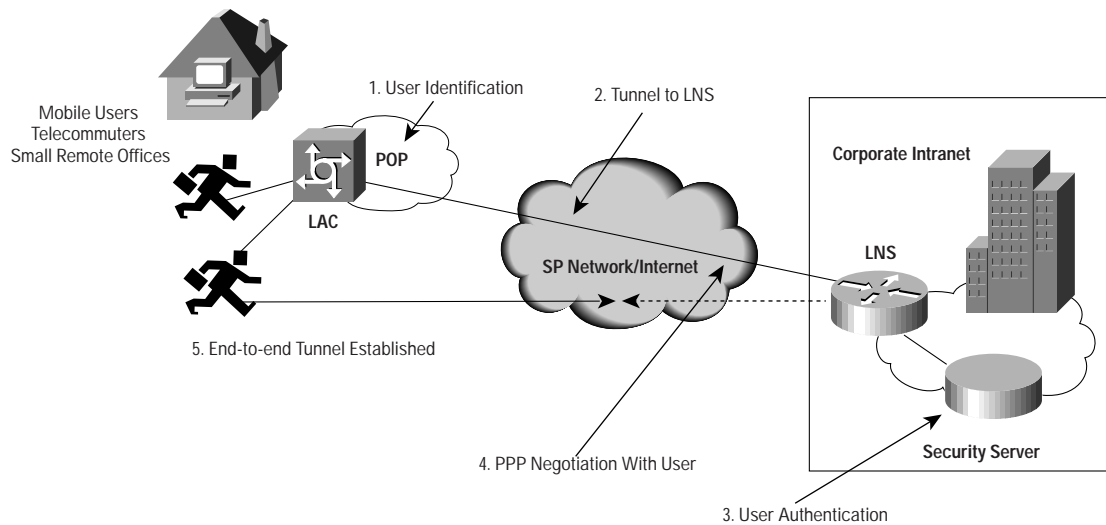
1. User Identification

2. Tunnel to LNS

Mobile Users
Telecommuters
Small Remote Offices

POP

LAC

Corporate Intranet

SP Network/Internet

LNS

5. End-to-end Tunnel Established

4. PPP Negotiation With User

Security Server

3. User Authentication